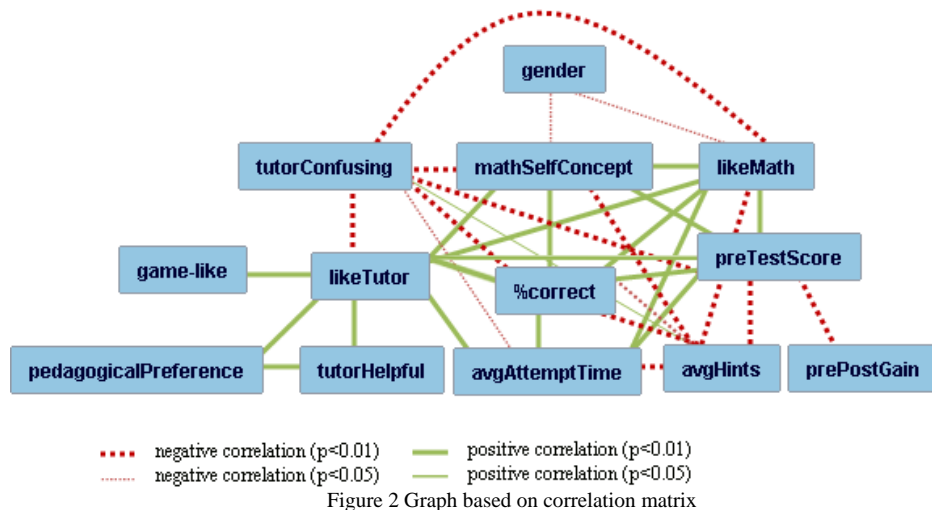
gender

tutorConfusing

mathSelfConcept

likeMath

preTestScore

game-like

likeTutor

%correct

pedagogicalPreference

tutorHelpful

avgAttemptTime

avgHints

prePostGain

negative correlation (p<0.01)
negative correlation (p<0.05)
positive correlation (p<0.01)
positive correlation (p<0.05)

Figure 2 Graph based on correlation matrix